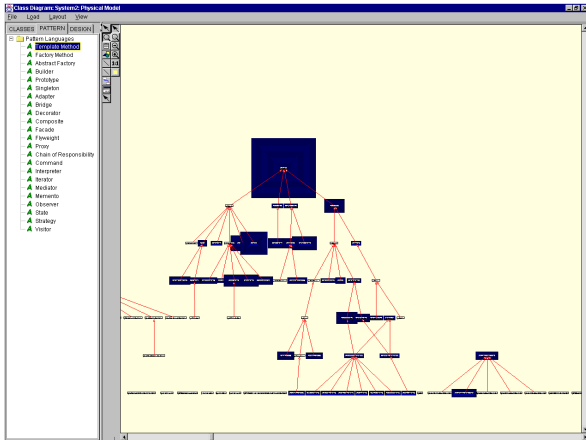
Class Diagram: System2: Physical Model

File Load Layout View

CLASSES PATTERN DESIGN

Pattern Languages
Template Method
Factory Method
Abstract Factory
Builder
Prototype
Singleton
Adapter
Bridge
Decorator
Composite
Facade
Flyweight
Proxy
Chain of Responsibility
Command
Interpreter
Iterator
Mediator
Memento
Observer
State
Strategy
Visitor

1:1